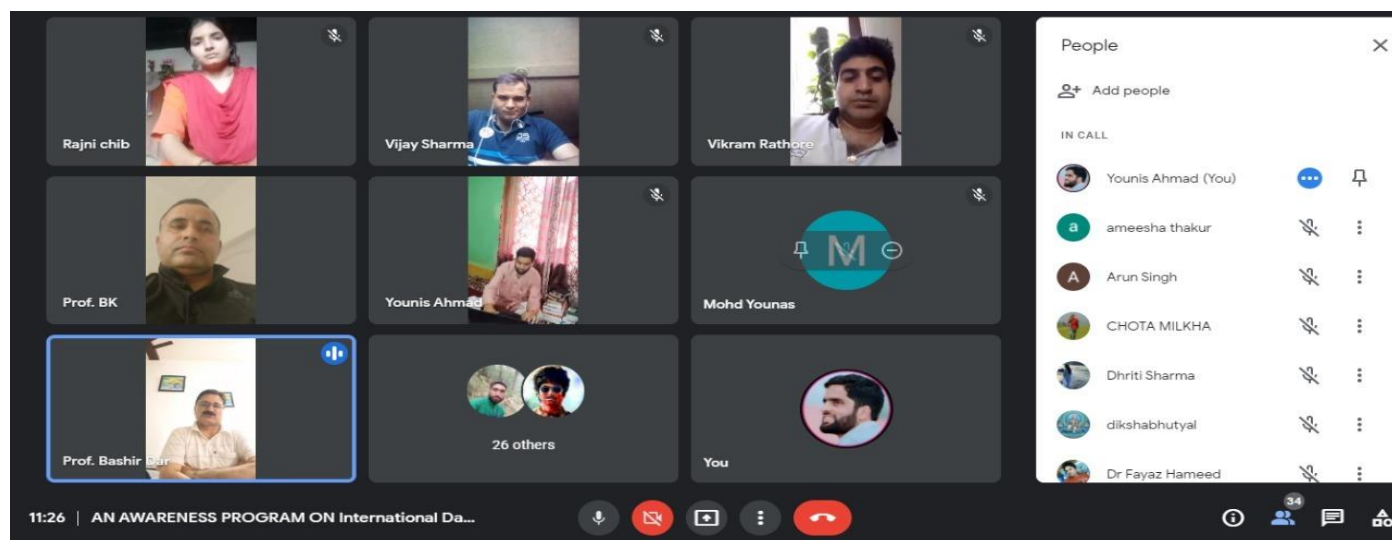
Rajni chib

Vijay Sharma

Vikram Rathore

Prof. BK

Younis Ahmad

M

Mohd Younas

Prof. Bashir Dar

26 others

You

People

Add people

IN CALL

Younis Ahmad (You)

a ameesha thakur

A Arun Singh

CHOTA MILKHA

Dhriti Sharma

dikshabhutyal

Dr Fayaz Hameed

11:26 | AN AWARENESS PROGRAM ON International Da...

34